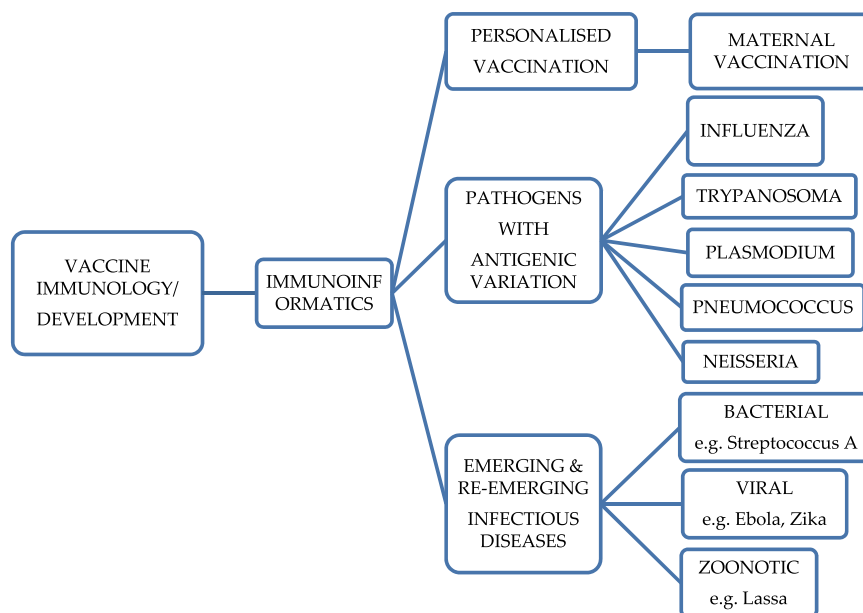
VACCINE IMMUNOLOGY/ DEVELOPMENT

IMMUNOINF ORMATICS

PERSONALISED VACCINATION

MATERNAL VACCINATION

PATHOGENS WITH ANTIGENIC VARIATION

INFLUENZA

TRYPANOSOMA

PLASMODIUM

PNEUMOCOCCUS

NEISSERIA

EMERGING & RE-EMERGING INFECTIOUS DISEASES

BACTERIAL
e.g. Streptococcus A

VIRAL
e.g. Ebola, Zika

ZOONOTIC
e.g. Lassa